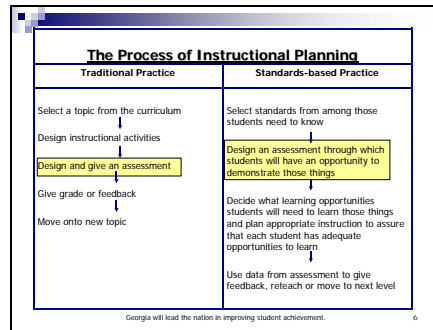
The Process of Instructional Planning

| Traditional Practice | Standards-based Practice |
|---|---|
| Select a topic from the curriculum<br>Design instructional activities<br>Design and give an assessment<br>Give grade or feedback<br>Move onto new topic | Select standards from among those students need to know<br>Design an assessment through which students will have an opportunity to demonstrate those things<br>Decide what learning opportunities students will need to learn those things and plan appropriate instruction to assure that each student has adequate opportunities to learn<br>Use data from assessment to give feedback, reteach or move to next level |

Georgia will lead the nation in improving student achievement.

6